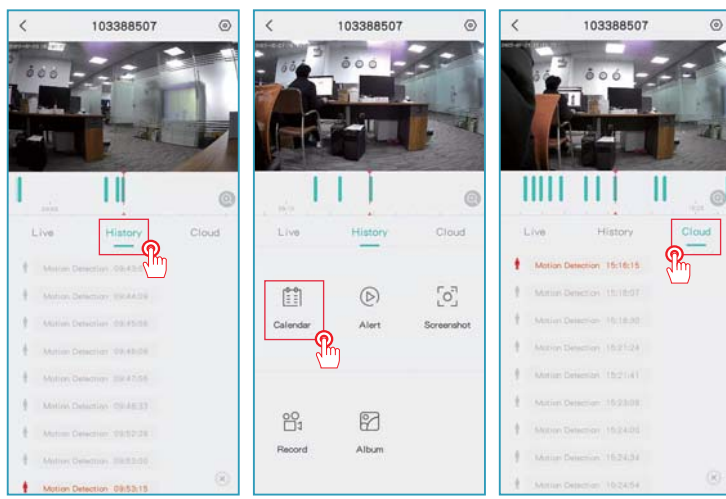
103388507

Live History Cloud

Motion Detection 09:43:05
Motion Detection 09:44:09
Motion Detection 09:45:55
Motion Detection 09:46:09
Motion Detection 09:47:55
Motion Detection 09:48:33
Motion Detection 09:52:28
Motion Detection 09:53:00
Motion Detection 09:53:15

103388507

Live History Cloud

Calendar Alert Screenshot

Record Album

103388507

Live History Cloud

Motion Detection 15:16:15
Motion Detection 15:18:07
Motion Detection 15:18:30
Motion Detection 15:21:24
Motion Detection 15:21:41
Motion Detection 15:23:08
Motion Detection 15:24:05
Motion Detection 15:24:34
Motion Detection 15:24:54